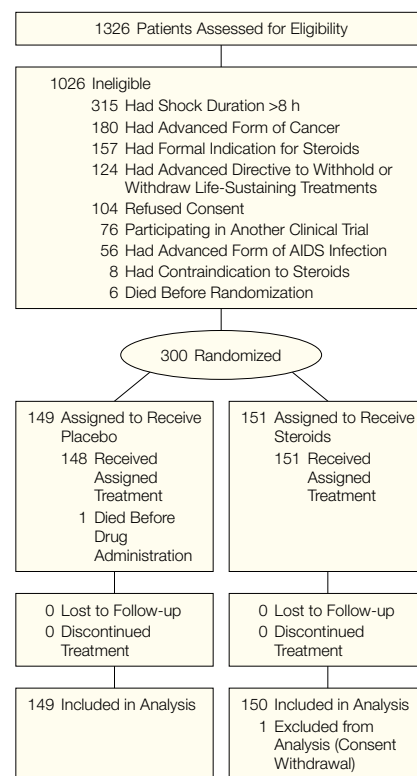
1326 Patients Assessed for Eligibility

1026 Ineligible
315 Had Shock Duration >8 h
180 Had Advanced Form of Cancer
157 Had Formal Indication for Steroids
124 Had Advanced Directive to Withhold or Withdraw Life-Sustaining Treatments
104 Refused Consent
76 Participating in Another Clinical Trial
56 Had Advanced Form of AIDS Infection
8 Had Contraindication to Steroids
6 Died Before Randomization

300 Randomized

149 Assigned to Receive Placebo
148 Received Assigned Treatment
1 Died Before Drug Administration

0 Lost to Follow-up
0 Discontinued Treatment

149 Included in Analysis

151 Assigned to Receive Steroids
151 Received Assigned Treatment

0 Lost to Follow-up
0 Discontinued Treatment

150 Included in Analysis
1 Excluded from Analysis (Consent Withdrawal)